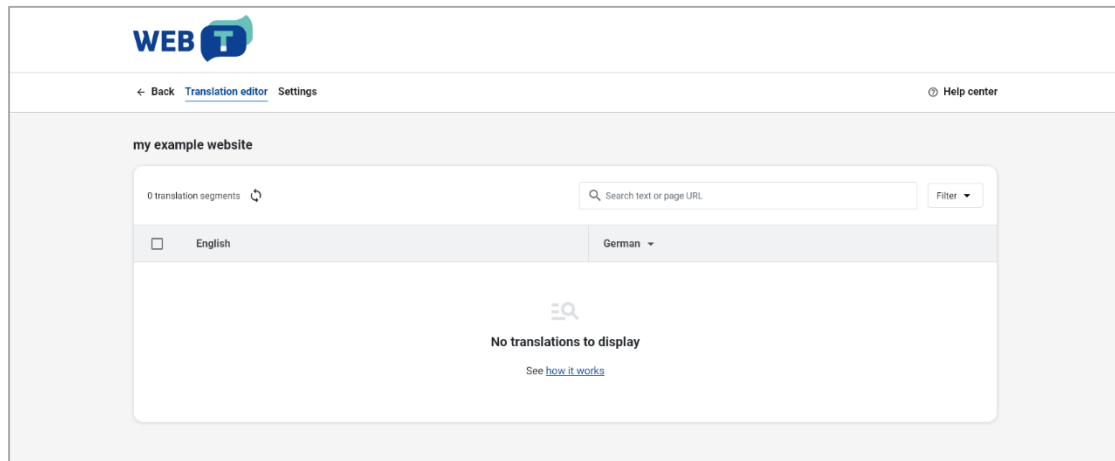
WEB T

← Back Translation editor Settings

Help center

my example website

0 translation segments

Search text or page URL

Filter

| English | German |
|---|---|

No translations to display

See how it works